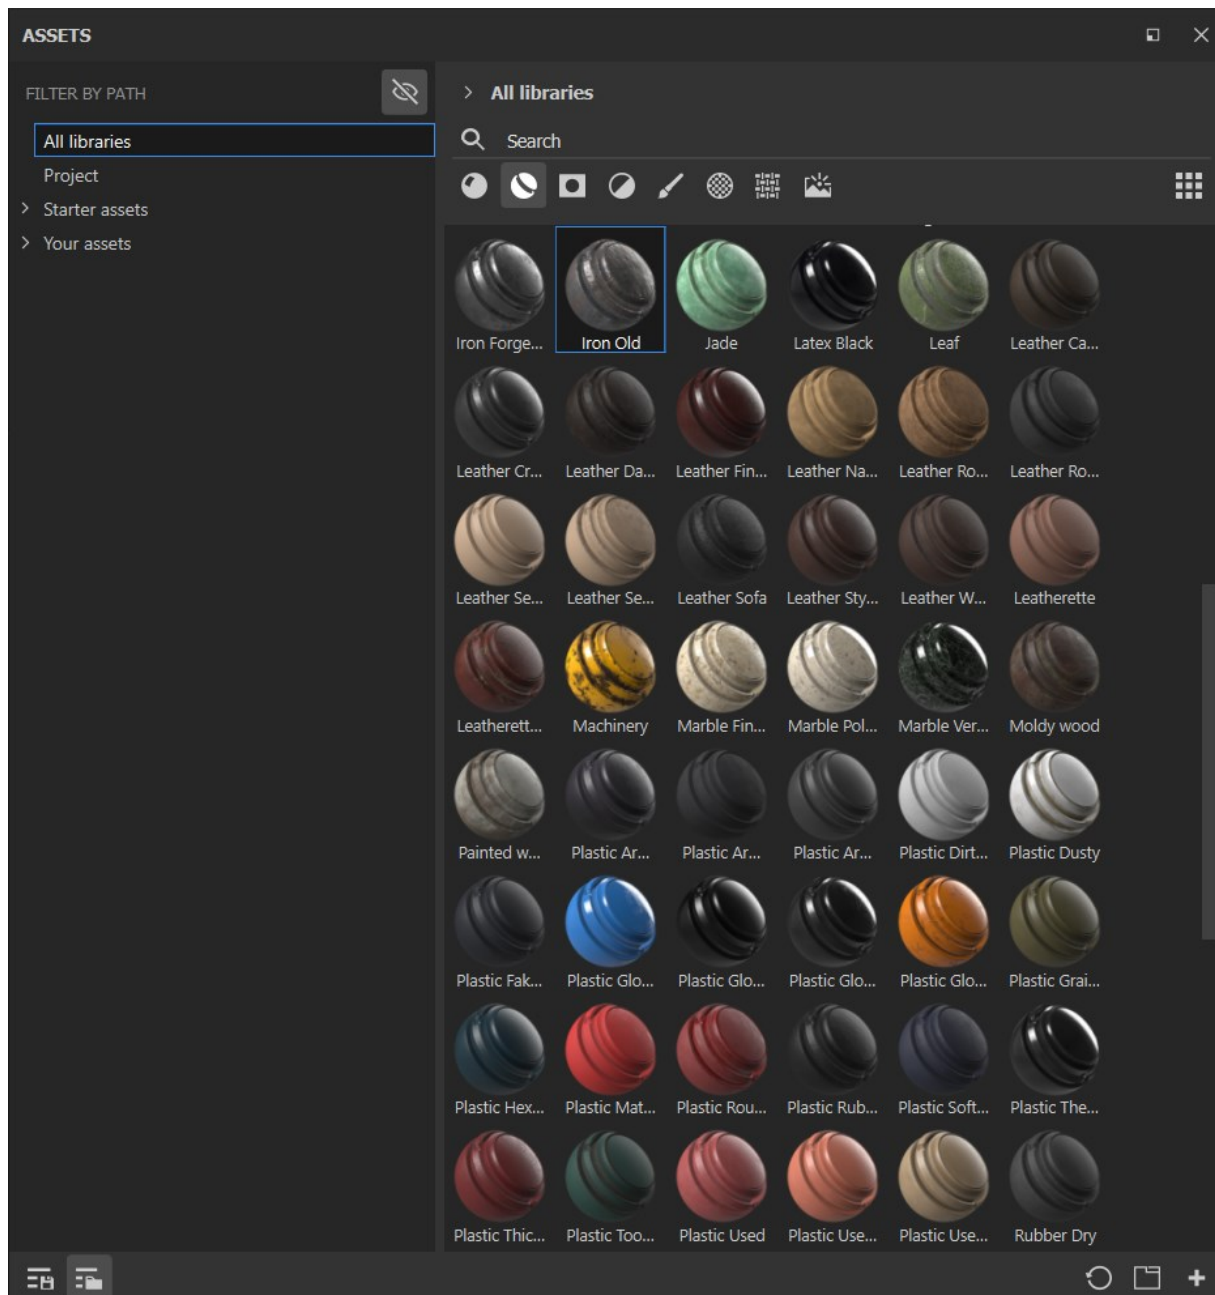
ASSETS

FILTER BY PATH

All libraries
Project
Starter assets
Your assets

All libraries

Search

| Iron Forge... | Iron Old | Jade | Latex Black | Leaf | Leather Ca... |
|---|---|---|---|---|---|
| Leather Cr... | Leather Da... | Leather Fin... | Leather Na... | Leather Ro... | Leather Ro... |
| Leather Se... | Leather Se... | Leather Sofa | Leather Sty... | Leather W... | Leatherette |
| Leatherett... | Machinery | Marble Fin... | Marble Pol... | Marble Ver... | Moldy wood |
| Painted w... | Plastic Ar... | Plastic Ar... | Plastic Ar... | Plastic Dirt... | Plastic Dusty |
| Plastic Fak... | Plastic Glo... | Plastic Glo... | Plastic Glo... | Plastic Glo... | Plastic Grai... |
| Plastic Hex... | Plastic Mat... | Plastic Rou... | Plastic Rub... | Plastic Soft... | Plastic The... |
| Plastic Thic... | Plastic Too... | Plastic Used | Plastic Use... | Plastic Use... | Rubber Dry |